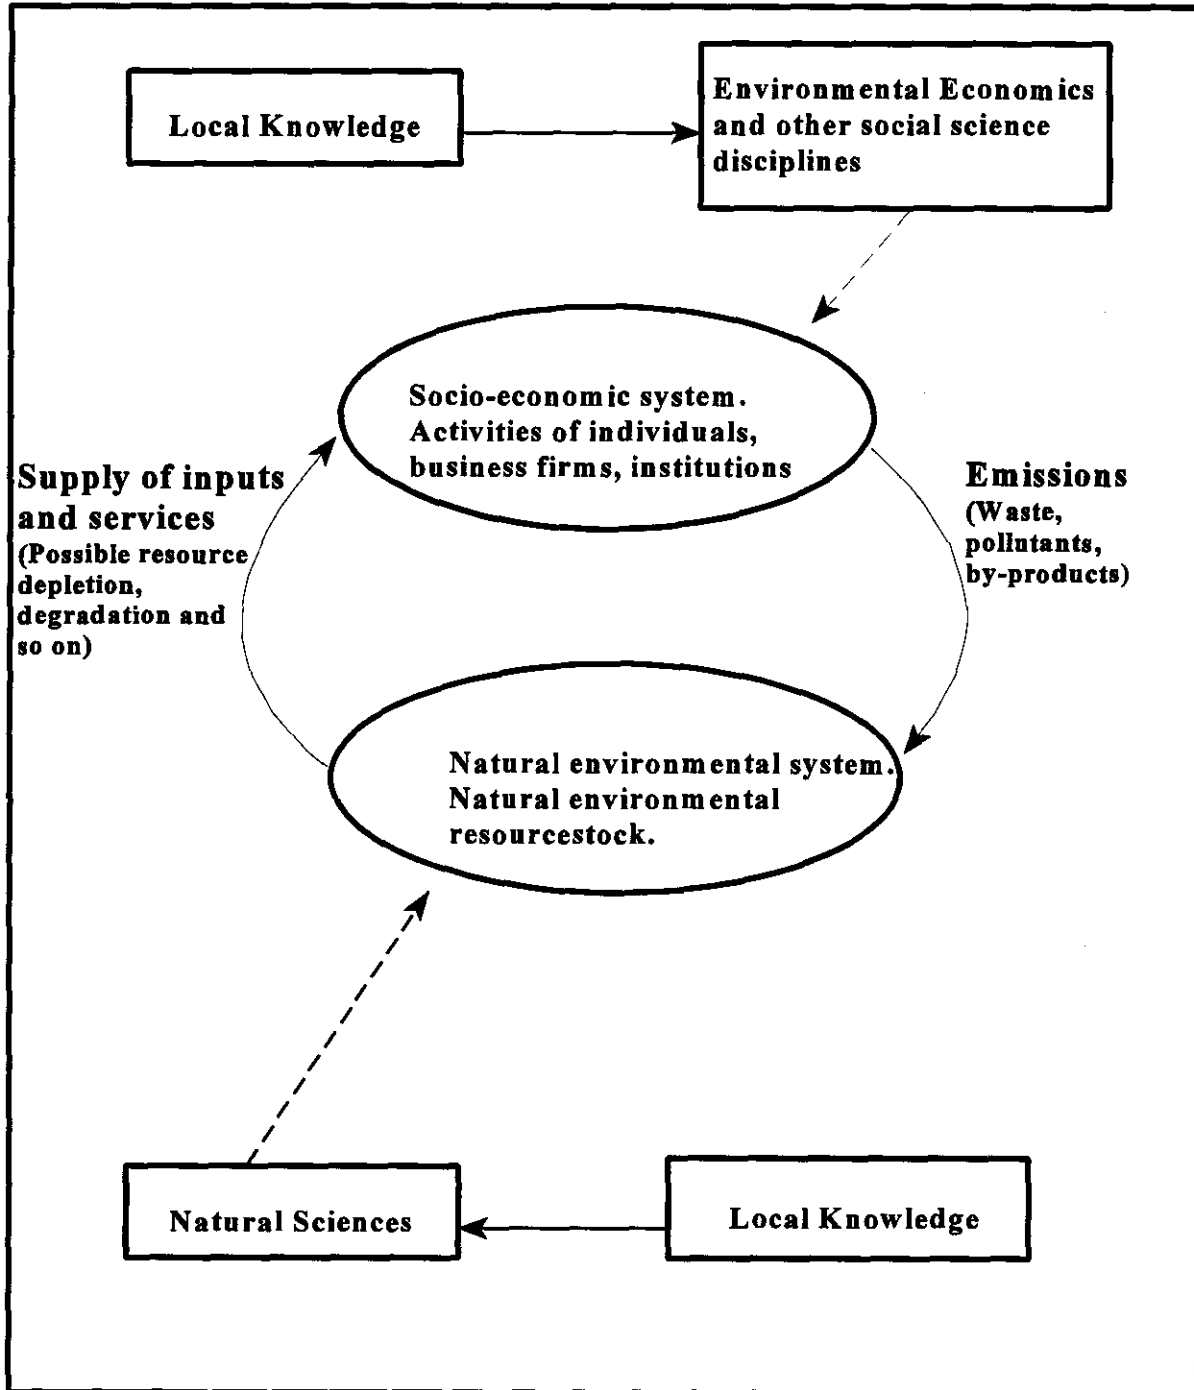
Local Knowledge

Environmental Economics and other social science disciplines

Socio-economic system. Activities of individuals, business firms, institutions

Supply of inputs and services
(Possible resource depletion, degradation and so on)

Emissions
(Waste, pollutants, by-products)

Natural environmental system. Natural environmental resourcestock.

Natural Sciences

Local Knowledge